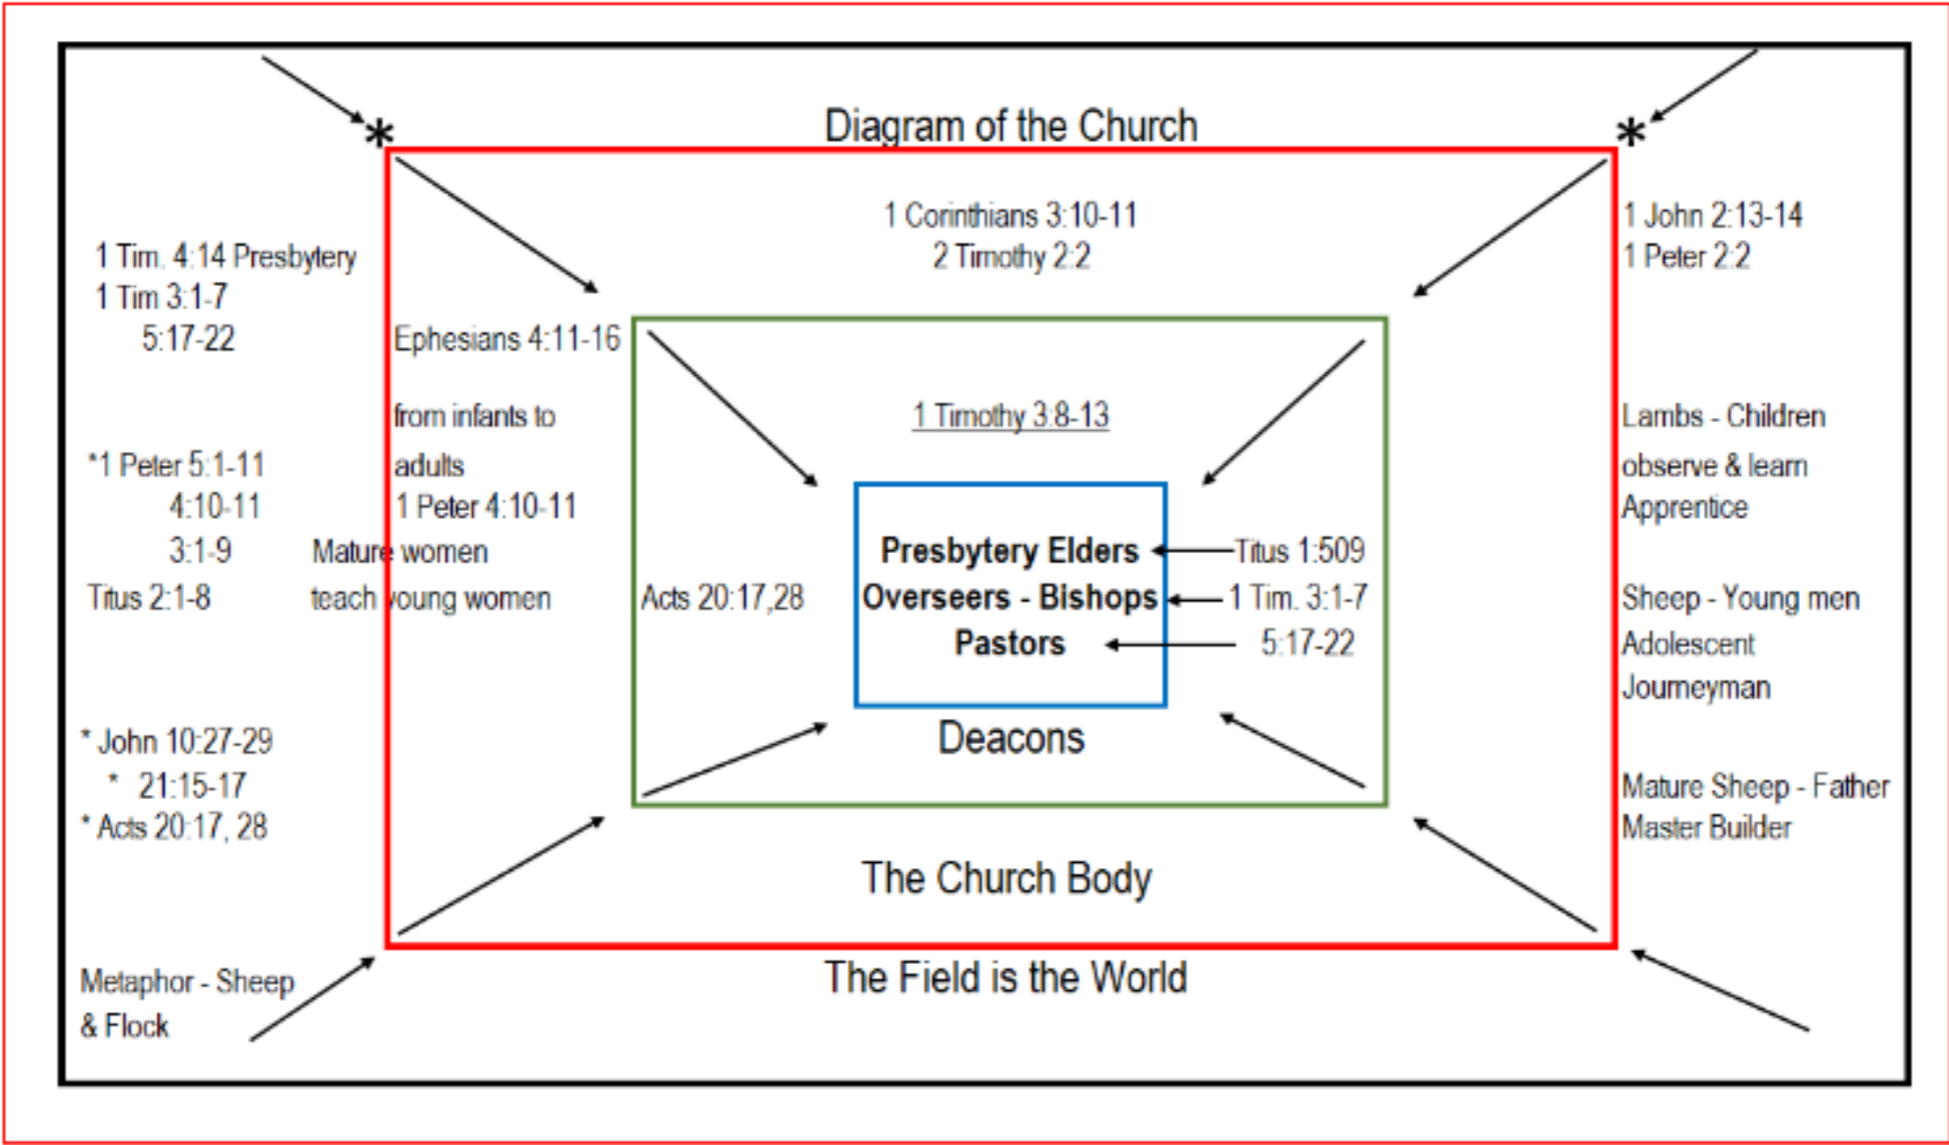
*

*

Diagram of the Church

1 Corinthians 3:10-11
2 Timothy 2:2

1 Tim. 4:14 Presbytery
1 Tim 3:1-7
5:17-22

1 John 2:13-14
1 Peter 2:2

Ephesians 4:11-16

from infants to adults
1 Peter 4:10-11

1 Timothy 3:8-13

*1 Peter 5:1-11
4:10-11
3:1-9
Titus 2:1-8

Mature women teach young women

Lambs - Children
observe & learn
Apprentice

Acts 20:17,28

Presbytery Elders
Overseers - Bishops
Pastors

Titus 1:509
1 Tim. 3:1-7
5:17-22

Sheep - Young men
Adolescent
Journeyman

Deacons

* John 10:27-29
* 21:15-17
* Acts 20:17, 28

Mature Sheep - Father
Master Builder

The Church Body

The Field is the World

Metaphor - Sheep & Flock